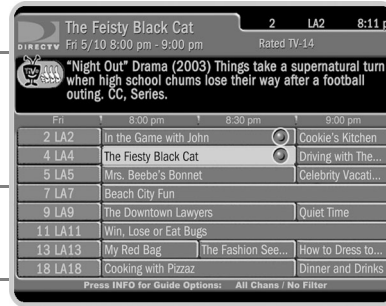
DIRECTV The Feisty Black Cat 2 LA2 8:11 p
Fri 5/10 8:00 pm - 9:00 pm Rated TV-14

"Night Out" Drama (2003) Things take a supernatural turn when high school chums lose their way after a football outing. CC, Series.

| Fri | 8:00 pm | 8:30 pm | 9:00 pm |
|---|---|---|---|
| 2 LA2 | In the Game with John | | Cookie's Kitchen |
| 4 LA4 | The Fiesty Black Cat | | Driving with The... |
| 5 LA5 | Mrs. Beebe's Bonnet | | Celebrity Vacati... |
| 7 LA7 | Beach City Fun | | |
| 9 LA9 | The Downtown Lawyers | | Quiet Time |
| 11 LA11 | Win, Lose or Eat Bugs | | |
| 13 LA13 | My Red Bag | The Fashion See... | How to Dress to... |
| 18 LA18 | Cooking with Pizzaz | | Dinner and Drinks |

Press INFO for Guide Options: All Chans / No Filter